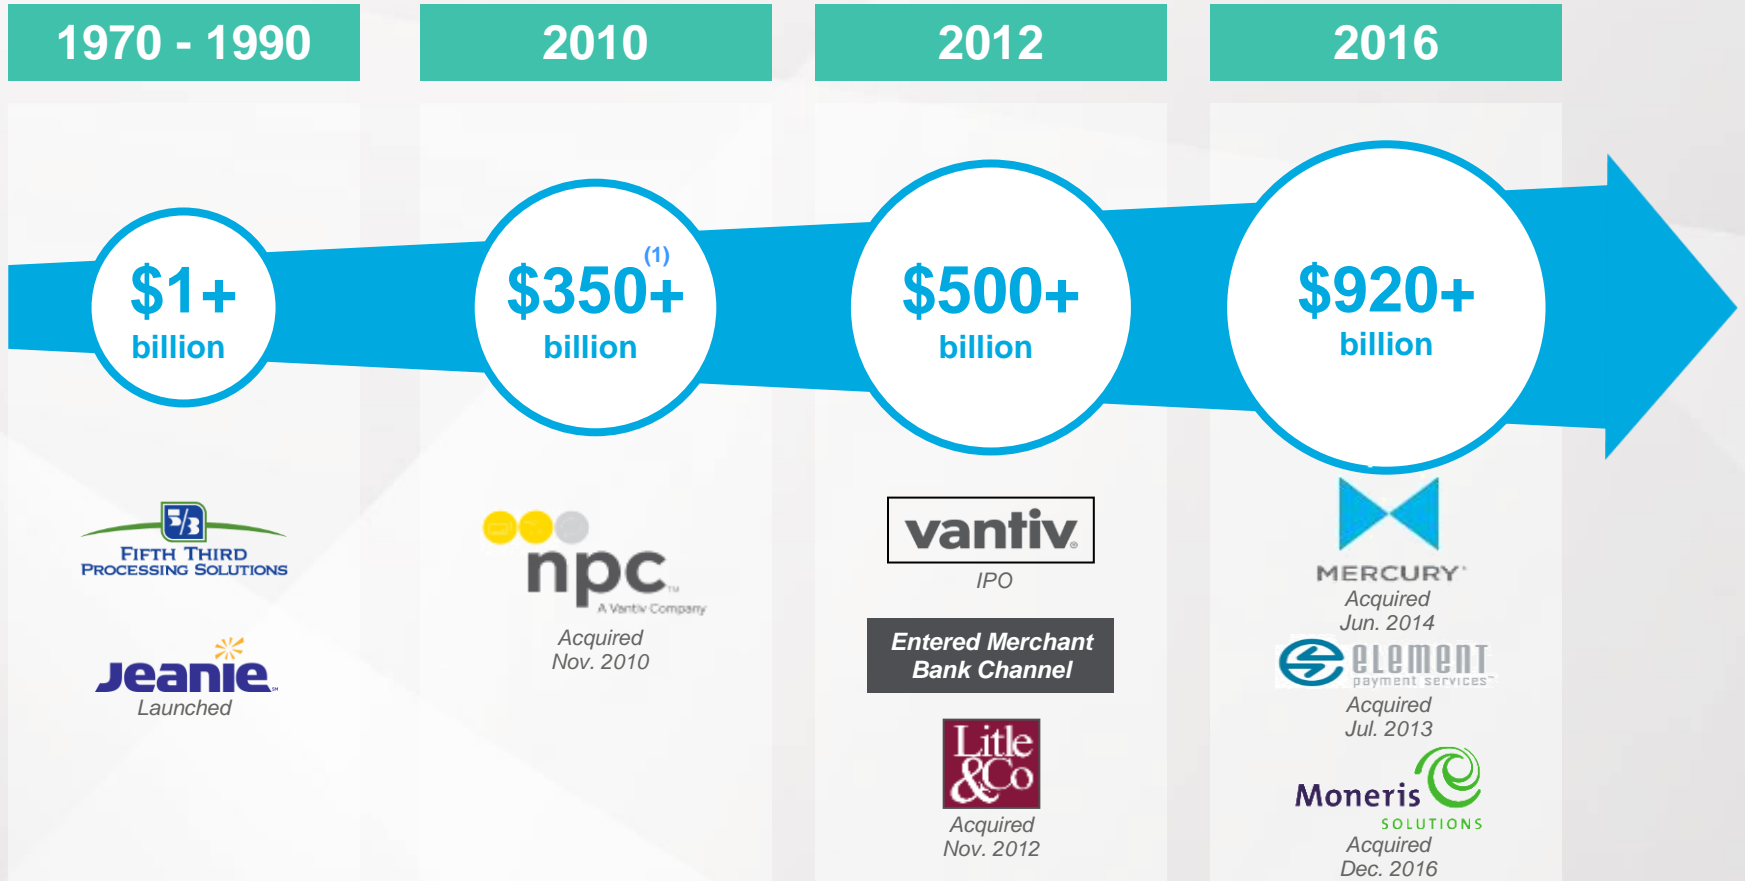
1970 - 1990

$1+ billion

5/3 FIFTH THIRD PROCESSING SOLUTIONS

Jeanie

Launched

2010

$350+$^{(1)}$ billion

npc A Vantiv Company

Acquired Nov. 2010

2012

$500+ billion

vantiv

IPO

Entered Merchant Bank Channel

Litle &Co

Acquired Nov. 2012

2016

$920+ billion

MERCURY

Acquired Jun. 2014

element payment services

Acquired Jul. 2013

Moneris SOLUTIONS

Acquired Dec. 2016